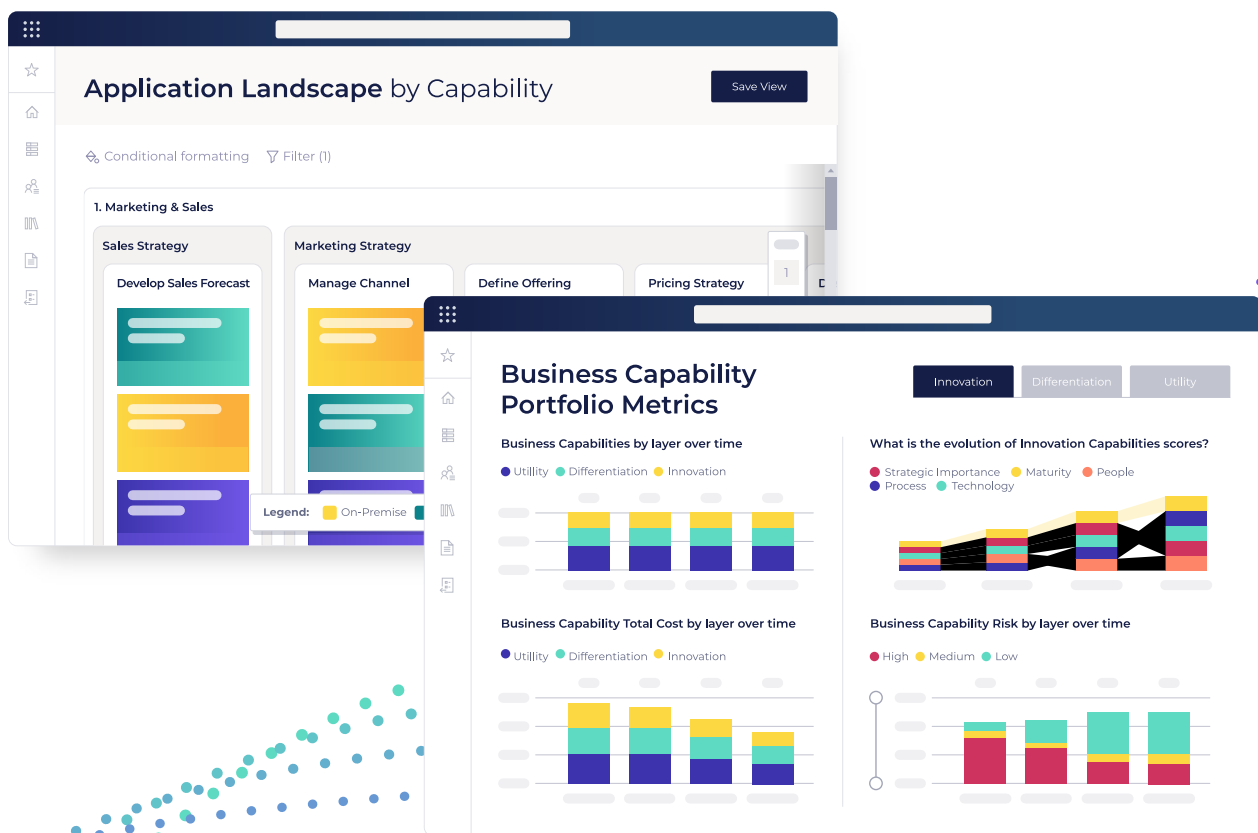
Application Landscape by Capability

Save View

Conditional formatting Filter (1)

1. Marketing & Sales

Sales Strategy

Develop Sales Forecast

Marketing Strategy

Manage Channel

Define Offering

Pricing Strategy

1

Legend: On-Premise

Business Capability Portfolio Metrics

Innovation Differentiation Utility

Business Capabilities by layer over time

Utillity Differentiation Innovation

What is the evolution of Innovation Capabilities scores?

Strategic Importance Maturity People Process Technology

Business Capability Total Cost by layer over time

Utillity Differentiation Innovation

Business Capability Risk by layer over time

High Medium Low